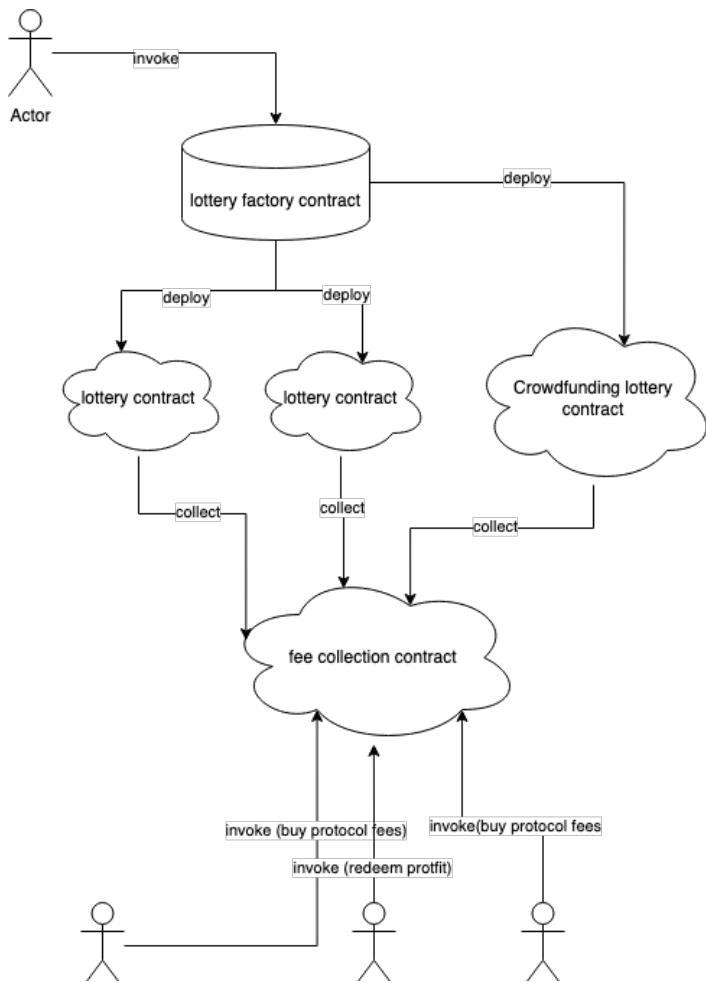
Actor

invoke

lottery factory contract

deploy

deploy

deploy

lottery contract

lottery contract

Crowdfunding lottery contract

collect

collect

collect

fee collection contract

invoke (buy protocol fees)

invoke(buy protocol fees

invoke (redeem protfit)